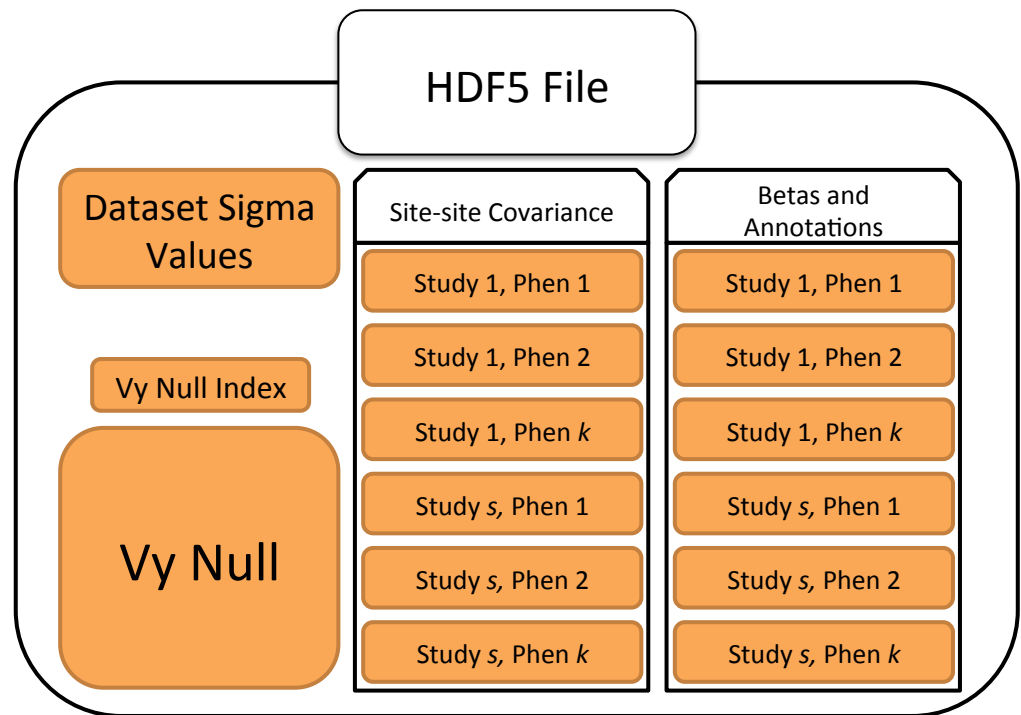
HDF5 File

Dataset Sigma Values

Vy Null Index

Vy Null

Site-site Covariance

Study 1, Phen 1

Study 1, Phen 2

Study 1, Phen *k*

Study *s,* Phen 1

Study *s,* Phen 2

Study *s,* Phen *k*

Betas and Annotations

Study 1, Phen 1

Study 1, Phen 2

Study 1, Phen *k*

Study *s,* Phen 1

Study *s,* Phen 2

Study *s,* Phen *k*